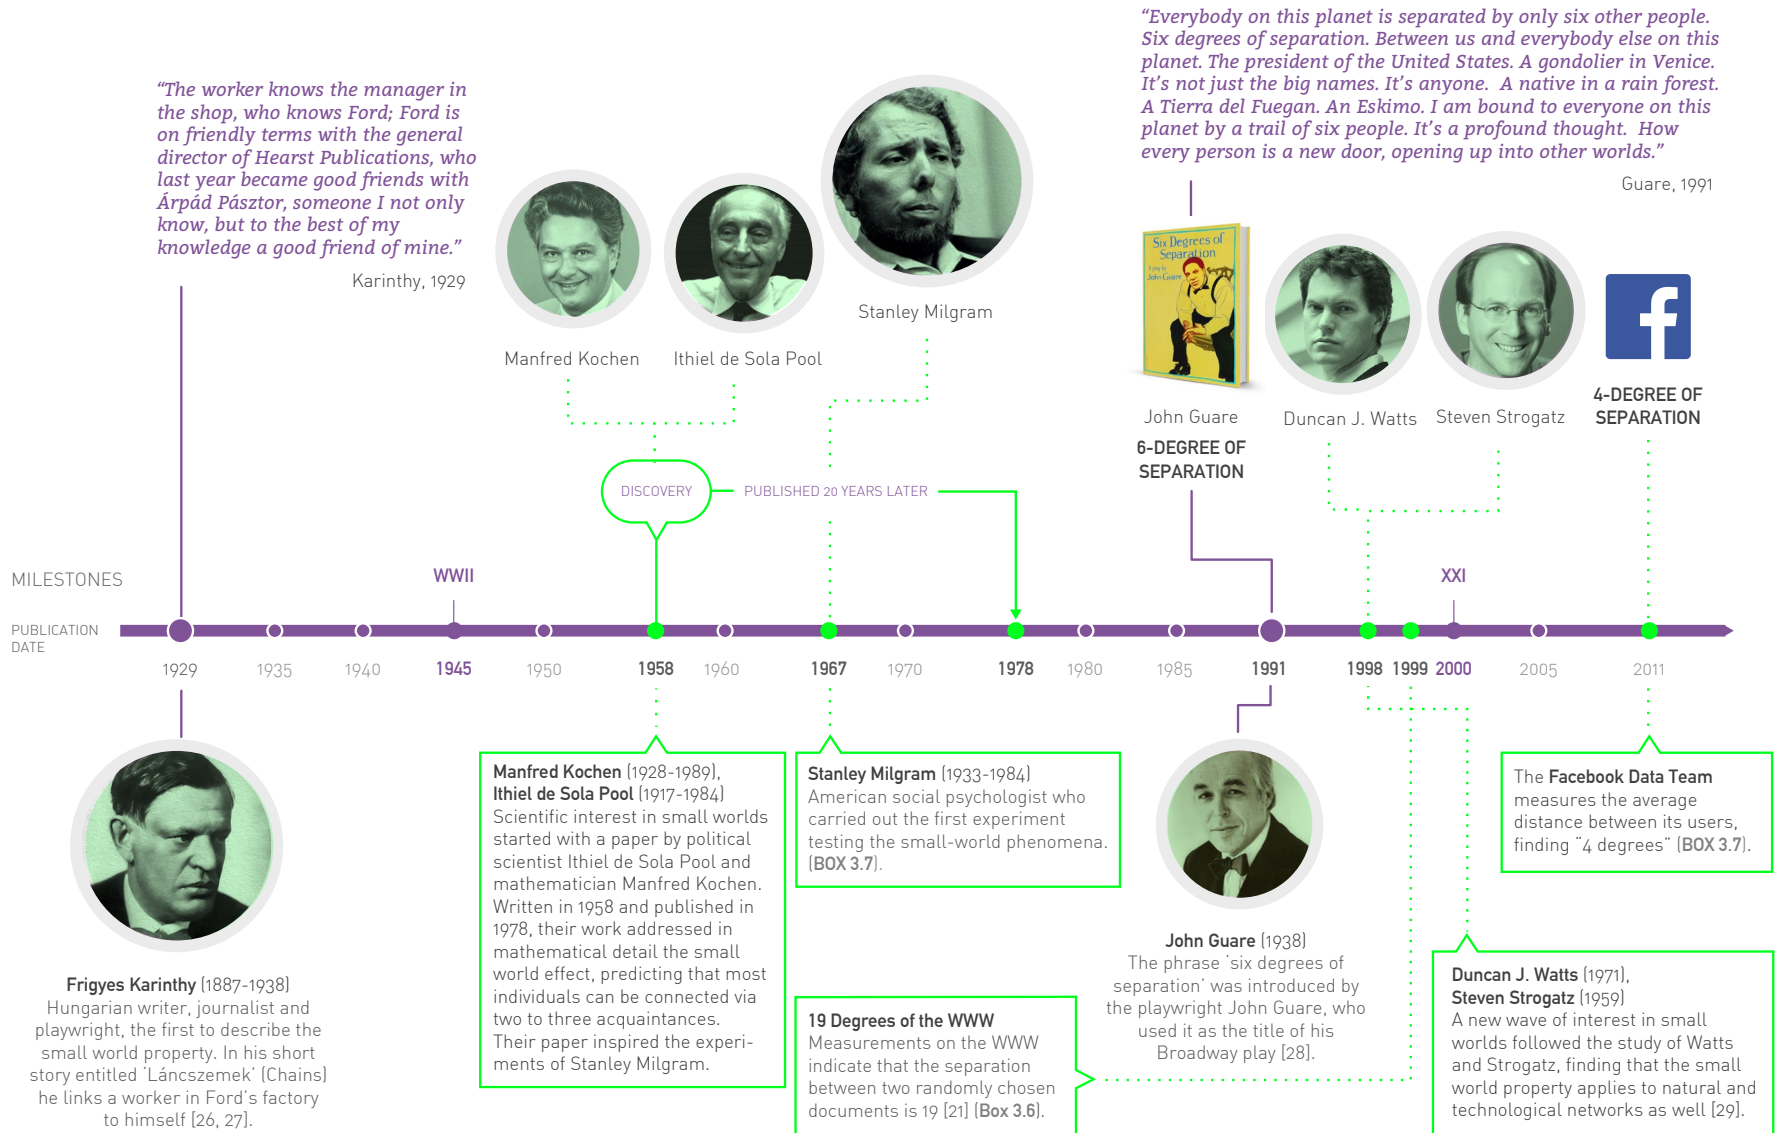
"Everybody on this planet is separated by only six other people. Six degrees of separation. Between us and everybody else on this planet. The president of the United States. A gondolier in Venice. It's not just the big names. It's anyone. A native in a rain forest. A Tierra del Fuegan. An Eskimo. I am bound to everyone on this planet by a trail of six people. It's a profound thought. How every person is a new door, opening up into other worlds."

Guare, 1991

"The worker knows the manager in the shop, who knows Ford; Ford is on friendly terms with the general director of Hearst Publications, who last year became good friends with Árpád Pásztor, someone I not only know, but to the best of my knowledge a good friend of mine."

Karinthy, 1929

Manfred Kochen

Ithiel de Sola Pool

Stanley Milgram

Six Degrees of Separation

John Guare

6-DEGREE OF SEPARATION

Duncan J. Watts

Steven Strogatz

4-DEGREE OF SEPARATION

DISCOVERY

PUBLISHED 20 YEARS LATER

MILESTONES

WWII

XXI

PUBLICATION DATE

1929 1935 1940 1945 1950 1958 1960 1967 1970 1978 1980 1985 1991 1998 1999 2000 2005 2011

Frigyes Karinthy (1887-1938)
Hungarian writer, journalist and playwright, the first to describe the small world property. In his short story entitled 'Láncszemek' (Chains) he links a worker in Ford's factory to himself [26, 27].

Manfred Kochen (1928-1989), Ithiel de Sola Pool (1917-1984)
Scientific interest in small worlds started with a paper by political scientist Ithiel de Sola Pool and mathematician Manfred Kochen. Written in 1958 and published in 1978, their work addressed in mathematical detail the small world effect, predicting that most individuals can be connected via two to three acquaintances. Their paper inspired the experiments of Stanley Milgram.

Stanley Milgram (1933-1984)
American social psychologist who carried out the first experiment testing the small-world phenomena. (BOX 3.7).

19 Degrees of the WWW
Measurements on the WWW indicate that the separation between two randomly chosen documents is 19 [21] (Box 3.6).

John Guare (1938)
The phrase 'six degrees of separation' was introduced by the playwright John Guare, who used it as the title of his Broadway play [28].

The Facebook Data Team measures the average distance between its users, finding "4 degrees" (BOX 3.7).

Duncan J. Watts (1971), Steven Strogatz (1959)
A new wave of interest in small worlds followed the study of Watts and Strogatz, finding that the small world property applies to natural and technological networks as well [29].